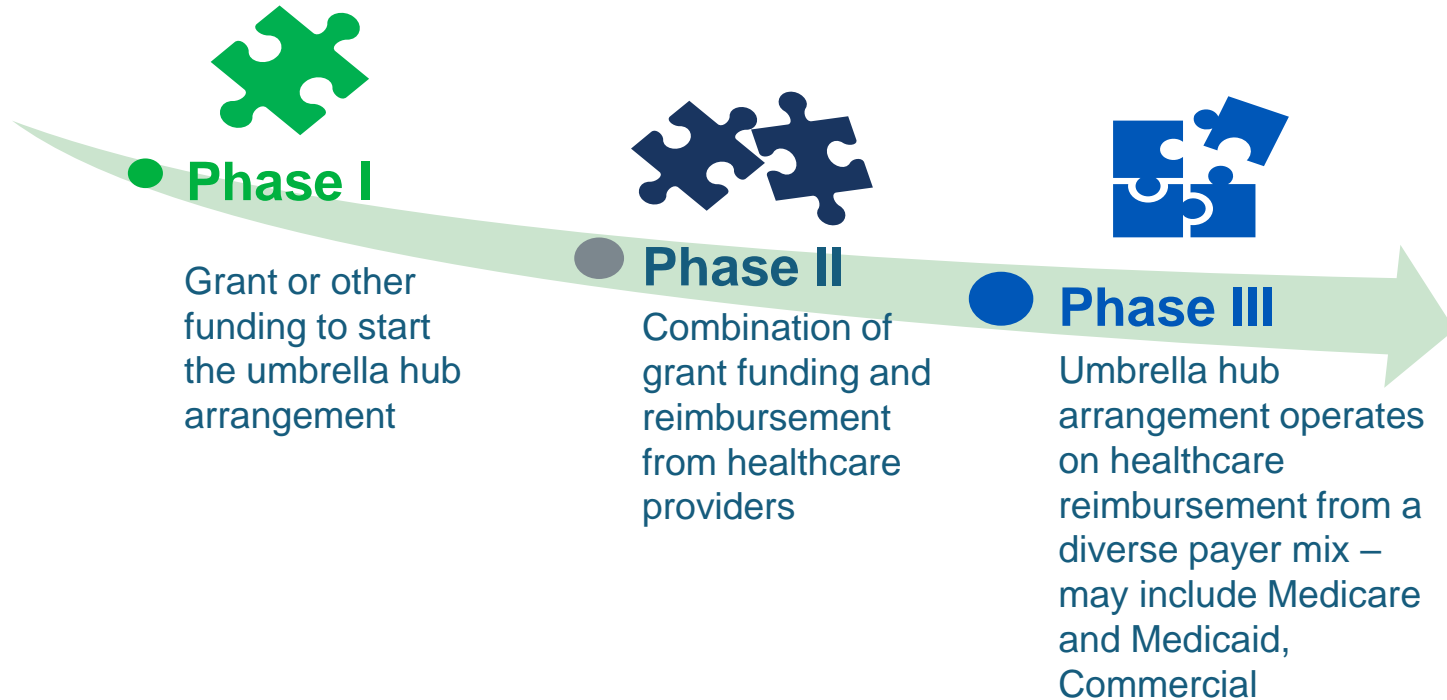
Phase I

Grant or other funding to start the umbrella hub arrangement

Phase II

Combination of grant funding and reimbursement from healthcare providers

Phase III

Umbrella hub arrangement operates on healthcare reimbursement from a diverse payer mix – may include Medicare and Medicaid, Commercial